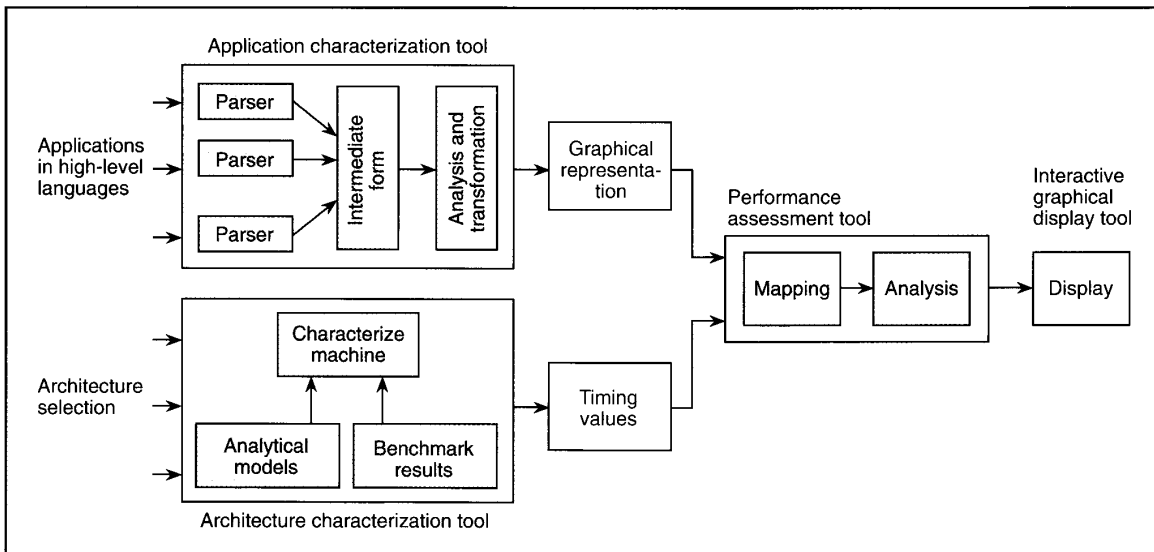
Application characterization tool

Applications in high-level languages

Parser

Parser

Parser

Intermediate form

Analysis and transformation

Graphical representation

Performance assessment tool

Mapping

Analysis

Interactive graphical display tool

Display

Architecture selection

Characterize machine

Analytical models

Benchmark results

Timing values

Architecture characterization tool